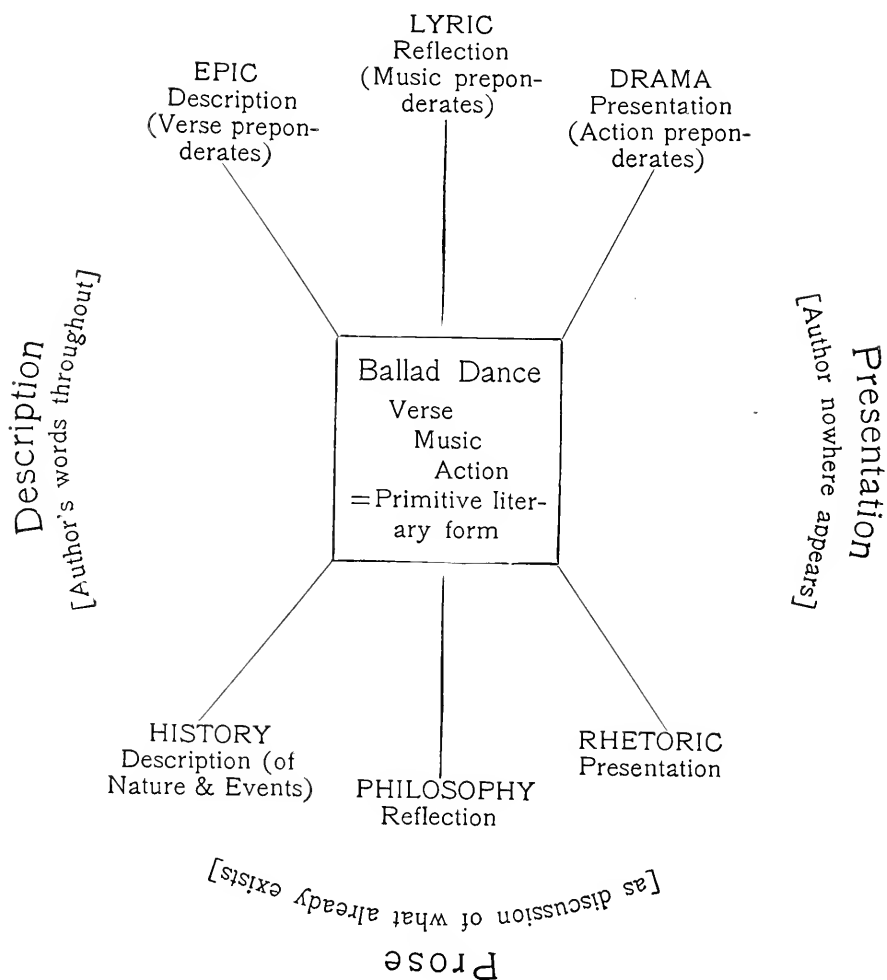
LYRIC
Reflection
(Music preponderates)

EPIC
Description
(Verse preponderates)

DRAMA
Presentation
(Action preponderates)

Description
[Author's words throughout]

Ballad Dance
Verse
Music
Action
= Primitive literary form

Presentation
[Author nowhere appears]

HISTORY
Description (of Nature & Events)

PHILOSOPHY
Reflection

RHETORIC
Presentation

[as discussion of what already exists]

Prose